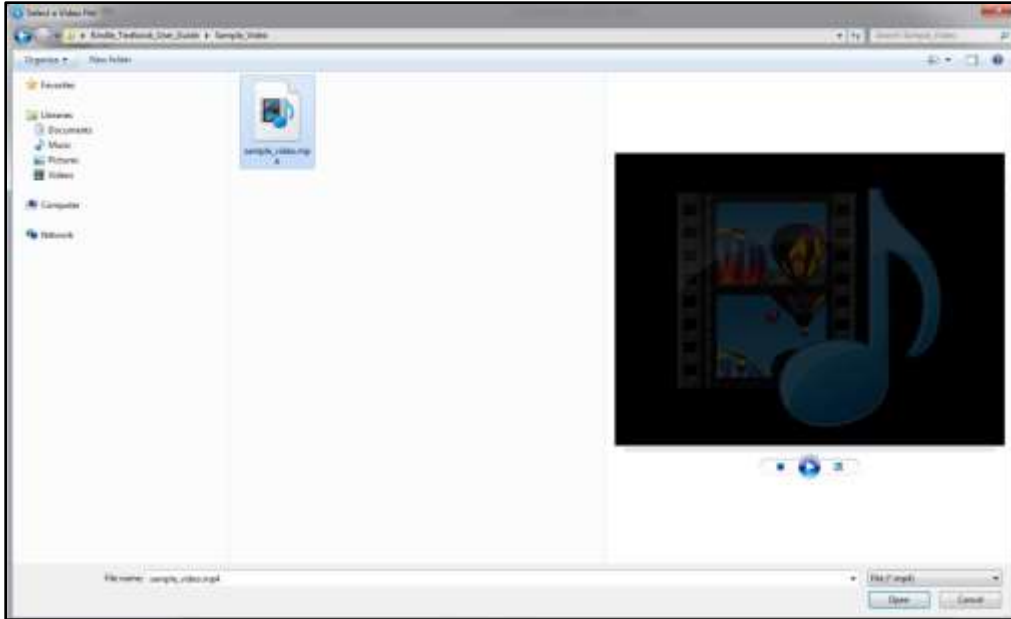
Select a Video File

« Kindle_Textbook_User_Guide ▸ Sample_Video

Search Sample_Video

Organize ▾ New folder

Favorites

Libraries
Documents
Music
Pictures
Videos

Computer

Network

sample_video.mp4

File name: sample_video.mp4

Files (*.mp4)

Open

Cancel